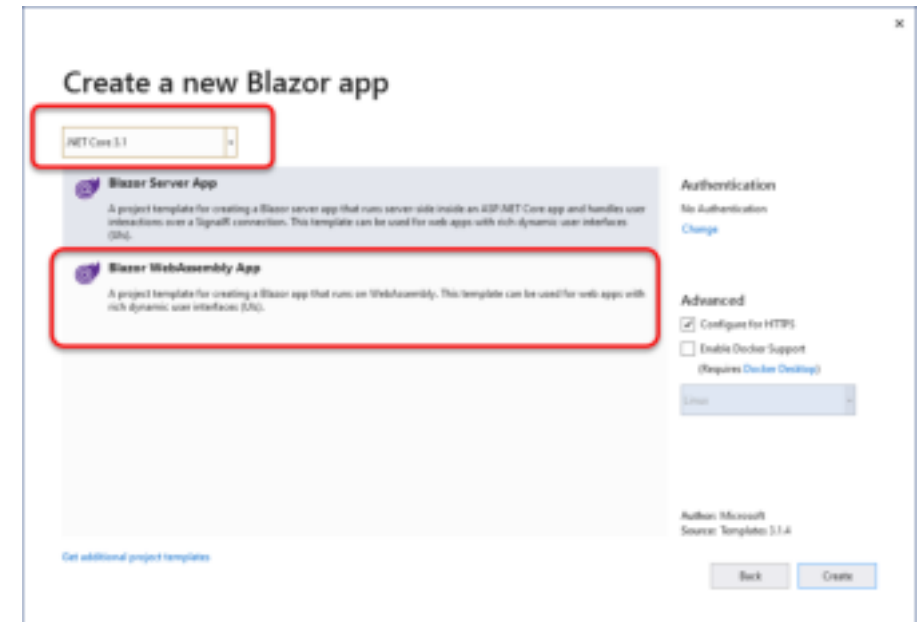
×

Create a new Blazor app

.NET Core 3.1

Blazor Server App

A project template for creating a Blazor server app that runs server-side inside an ASP.NET Core app and handles user interactions over a SignalR connection. This template can be used for web apps with rich dynamic user interfaces (UIs).

Blazor WebAssembly App

A project template for creating a Blazor app that runs on WebAssembly. This template can be used for web apps with rich dynamic user interfaces (UIs).

Authentication

No Authentication

Change

Advanced

Configure for HTTPS

Enable Docker Support

(Requires Docker Desktop)

Linux

Author: Microsoft
Source: Templates 3.1.4

Get additional project templates

Back

Create